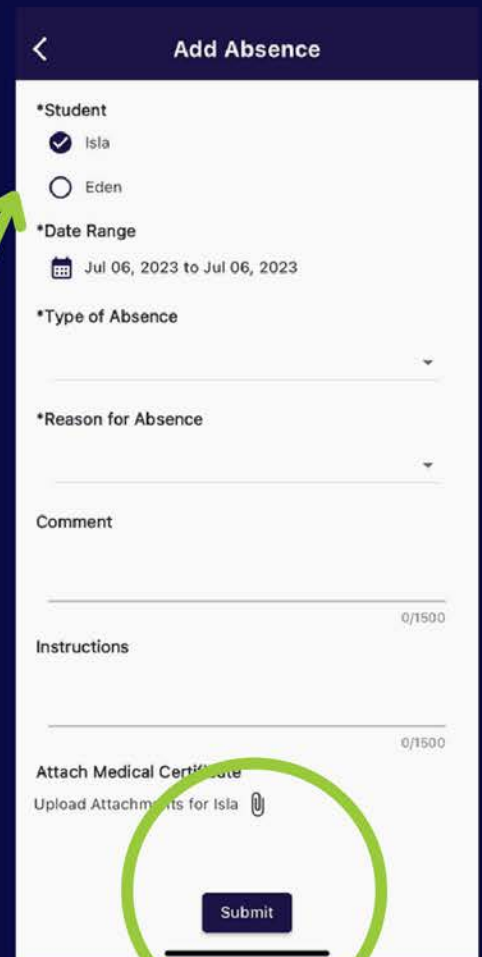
Add Absence

*Student

Isla

Eden

*Date Range

Jul 06, 2023 to Jul 06, 2023

*Type of Absence

*Reason for Absence

Comment

0/1500

Instructions

0/1500

Attach Medical Certi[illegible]

Upload Attachm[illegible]ts for Isla

Submit